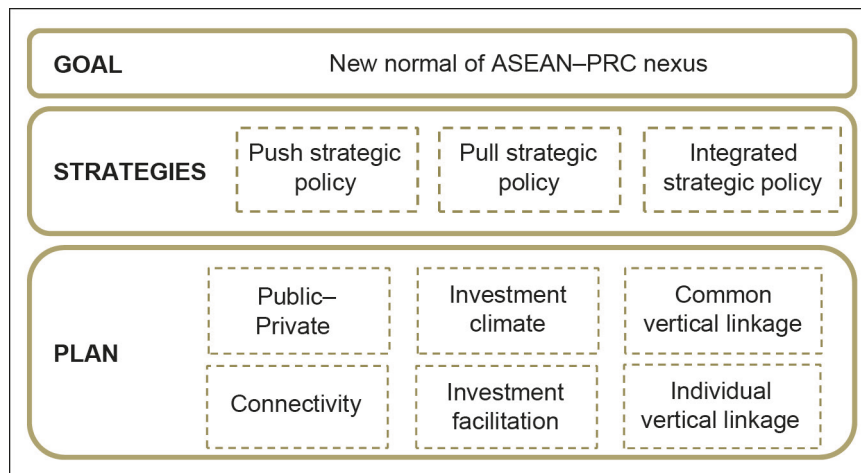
GOAL

New normal of ASEAN–PRC nexus

STRATEGIES

Push strategic policy

Pull strategic policy

Integrated strategic policy

PLAN

Public–Private

Investment climate

Common vertical linkage

Connectivity

Investment facilitation

Individual vertical linkage